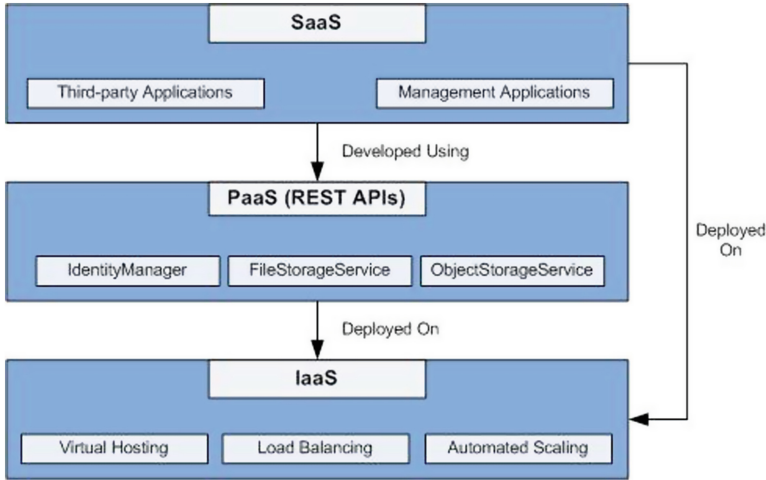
SaaS

Third-party Applications

Management Applications

Developed Using

PaaS (REST APIs)

IdentityManager

FileStorageService

ObjectStorageService

Deployed On

IaaS

Virtual Hosting

Load Balancing

Automated Scaling

Deployed On